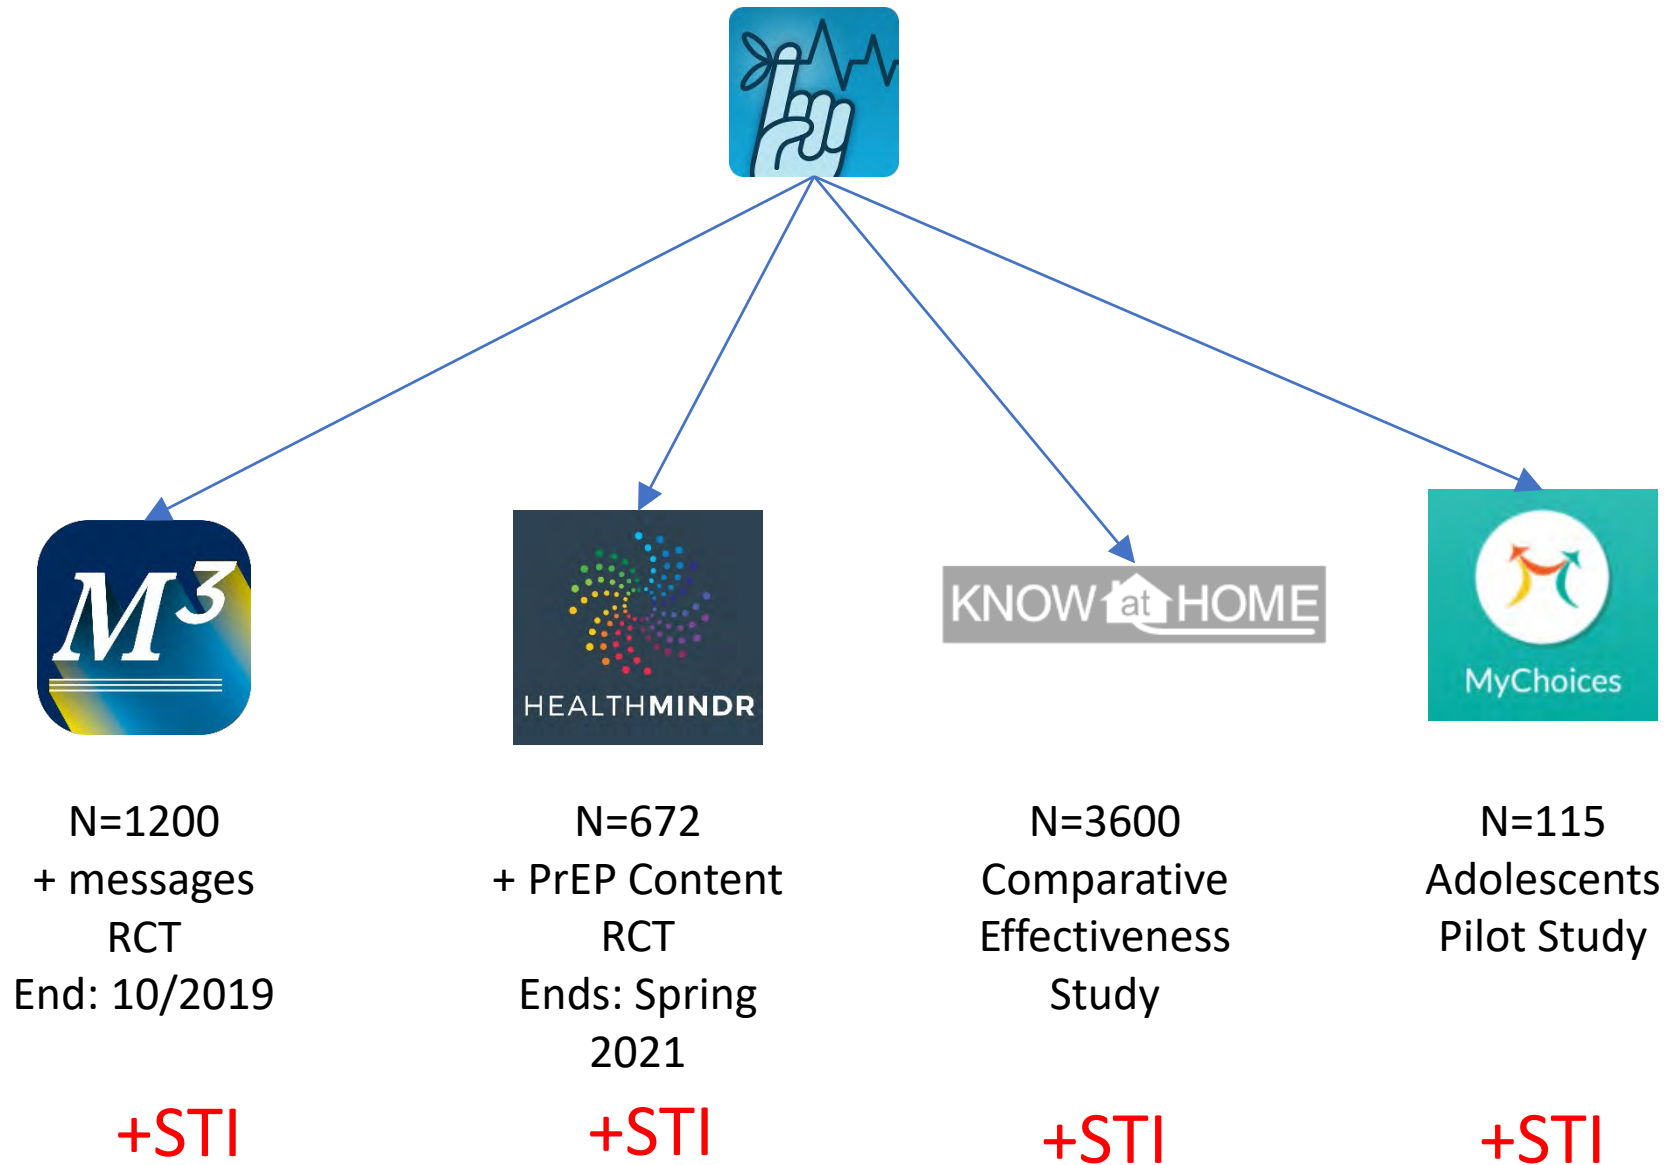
$M^3$

HEALTHMINDR

KNOW at HOME

MyChoices

N=1200
+ messages
RCT
End: 10/2019

+STI

N=672
+ PrEP Content
RCT
Ends: Spring 2021

+STI

N=3600
Comparative Effectiveness Study

+STI

N=115
Adolescents
Pilot Study

+STI